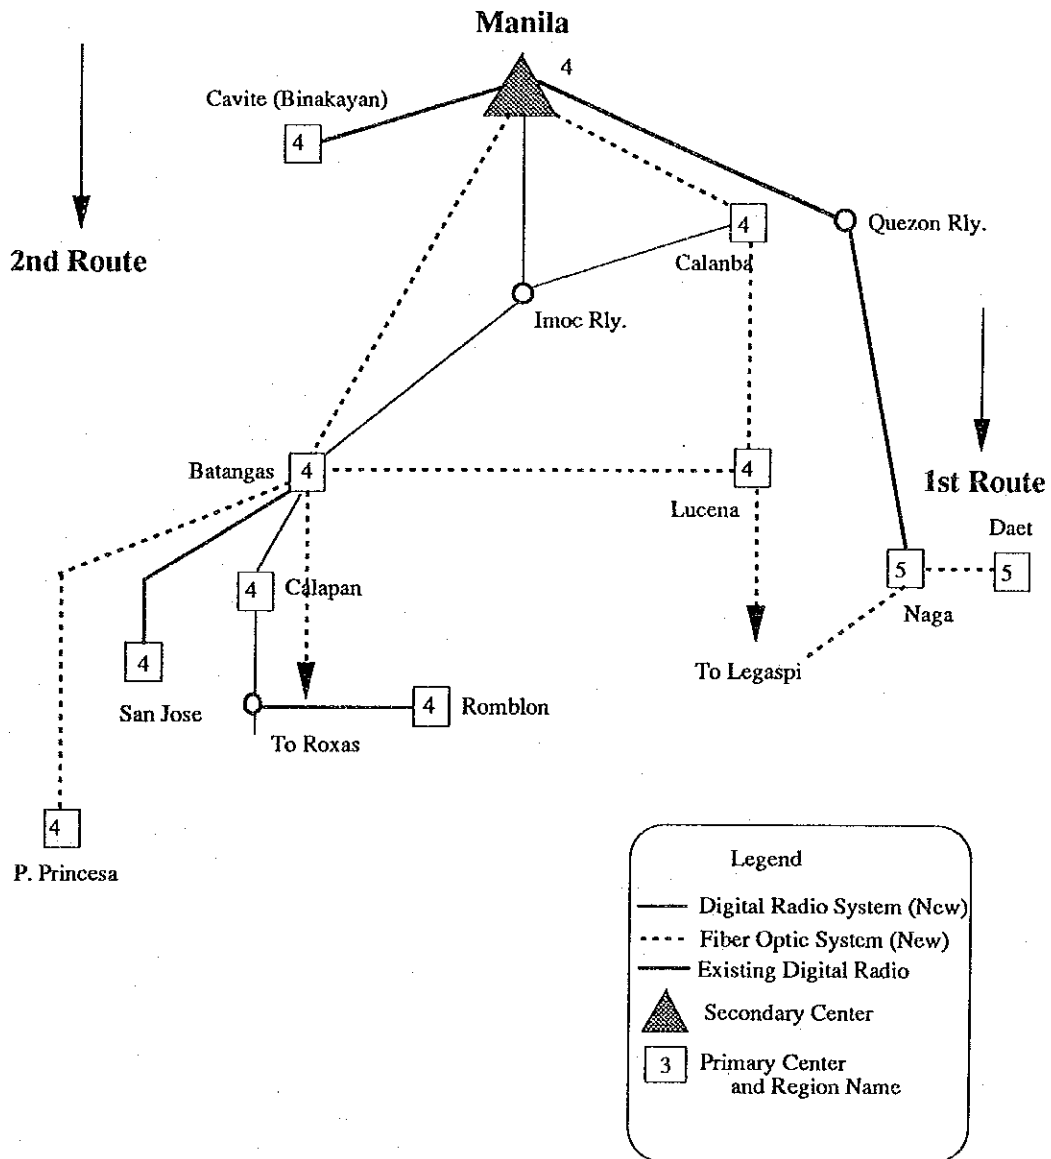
Manila

4

Cavite (Binakayan)

4

2nd Route

4

Calanba

Quezon Rly.

Imoc Rly.

1st Route

Batangas

4

4

Lucena

Daet

5

5

Naga

4

Calapan

4

San Jose

To Legaspi

To Roxas

4

Romblon

4

P. Princesa

Legend

Digital Radio System (New)

Fiber Optic System (New)

Existing Digital Radio

Secondary Center

3 Primary Center and Region Name